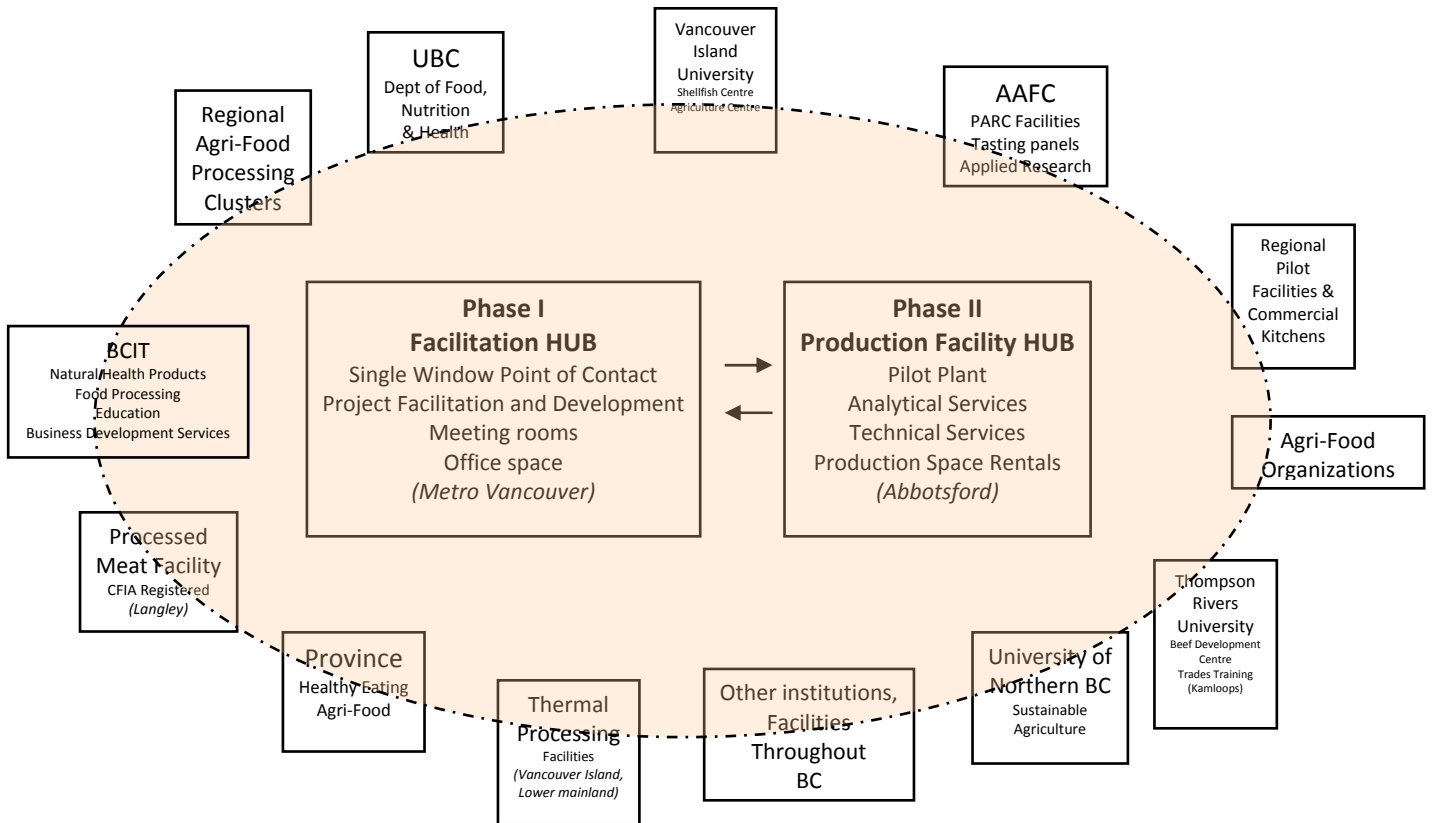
Vancouver Island University
Shellfish Centre
Agriculture Centre

UBC
Dept of Food, Nutrition & Health

AAFC
PARC Facilities
Tasting panels
Applied Research

Regional Agri-Food Processing Clusters

Regional Pilot Facilities & Commercial Kitchens

Phase I
Facilitation HUB
Single Window Point of Contact
Project Facilitation and Development
Meeting rooms
Office space
*(Metro Vancouver)*

Phase II
Production Facility HUB
Pilot Plant
Analytical Services
Technical Services
Production Space Rentals
*(Abbotsford)*

BCIT
Natural Health Products
Food Processing
Education
Business Development Services

Agri-Food Organizations

Processed Meat Facility
CFIA Registered
*(Langley)*

Thompson Rivers University
Beef Development Centre
Trades Training
(Kamloops)

Province
Healthy Eating
Agri-Food

University of Northern BC
Sustainable Agriculture

Thermal Processing
Facilities
*(Vancouver Island, Lower mainland)*

Other institutions, Facilities Throughout BC